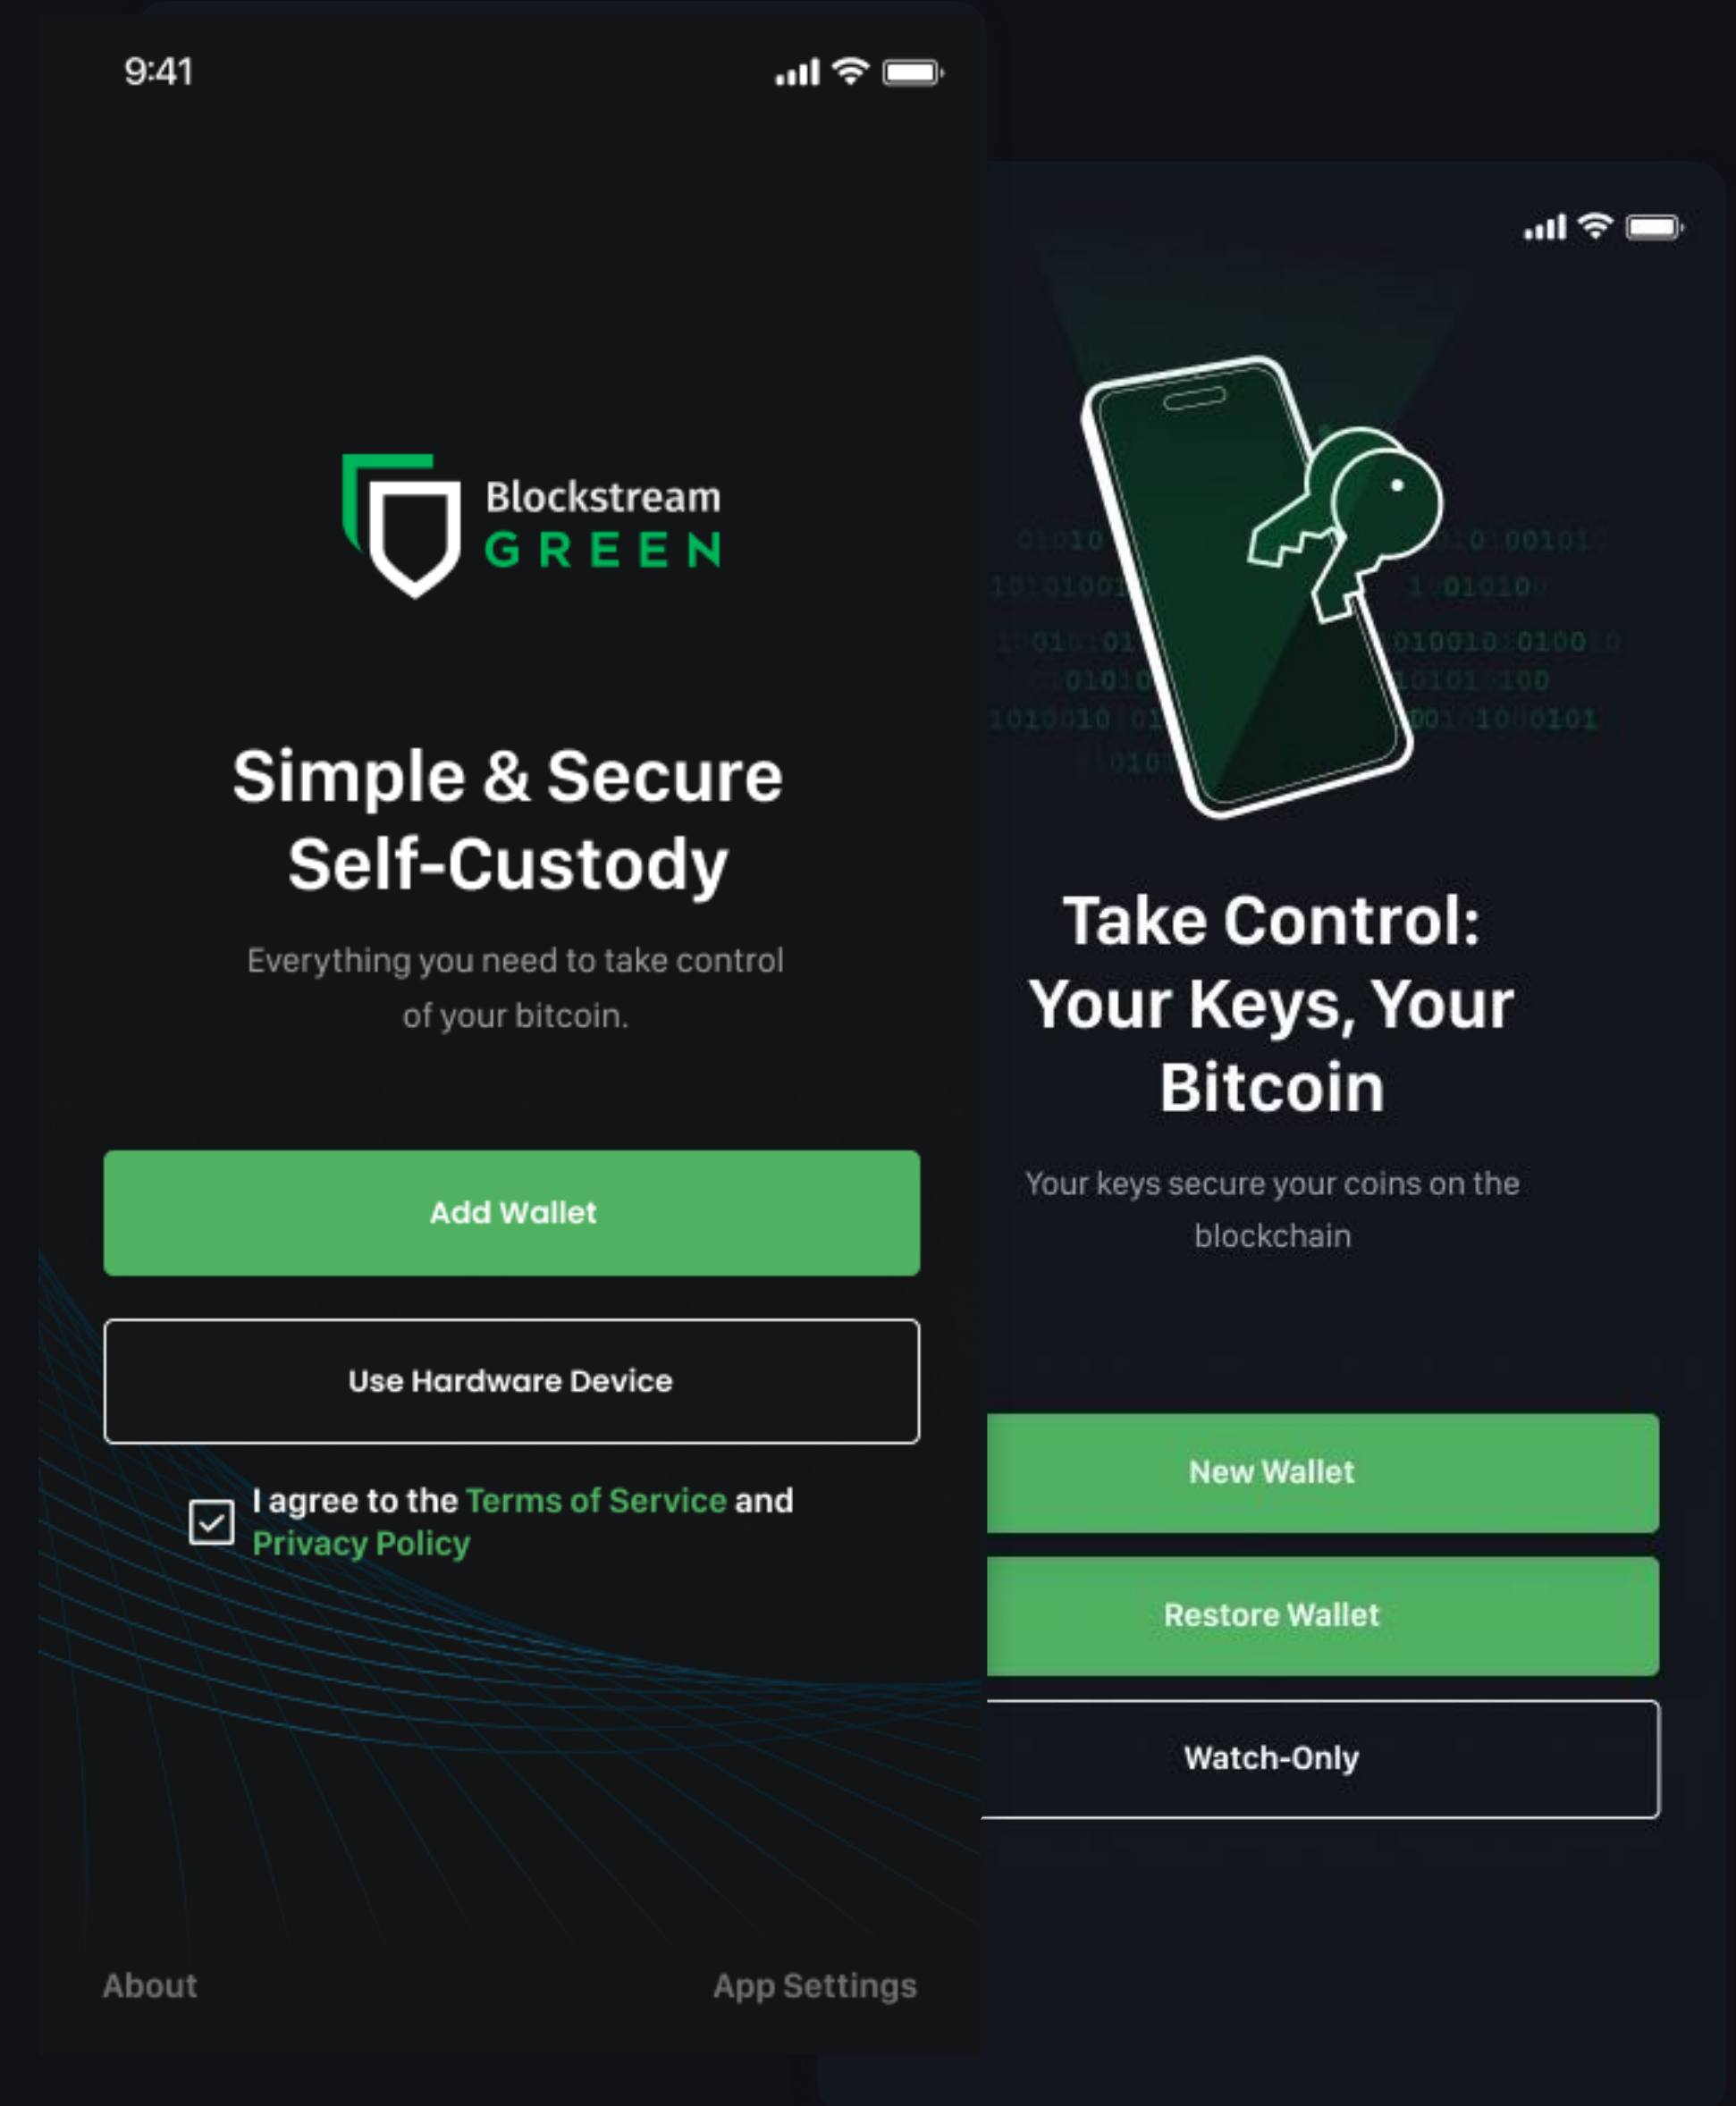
9:41

Blockstream
GREEN

Simple & Secure Self-Custody

Everything you need to take control of your bitcoin.

Add Wallet

Use Hardware Device

I agree to the Terms of Service and Privacy Policy

About

App Settings

Take Control: Your Keys, Your Bitcoin

Your keys secure your coins on the blockchain

New Wallet

Restore Wallet

Watch-Only